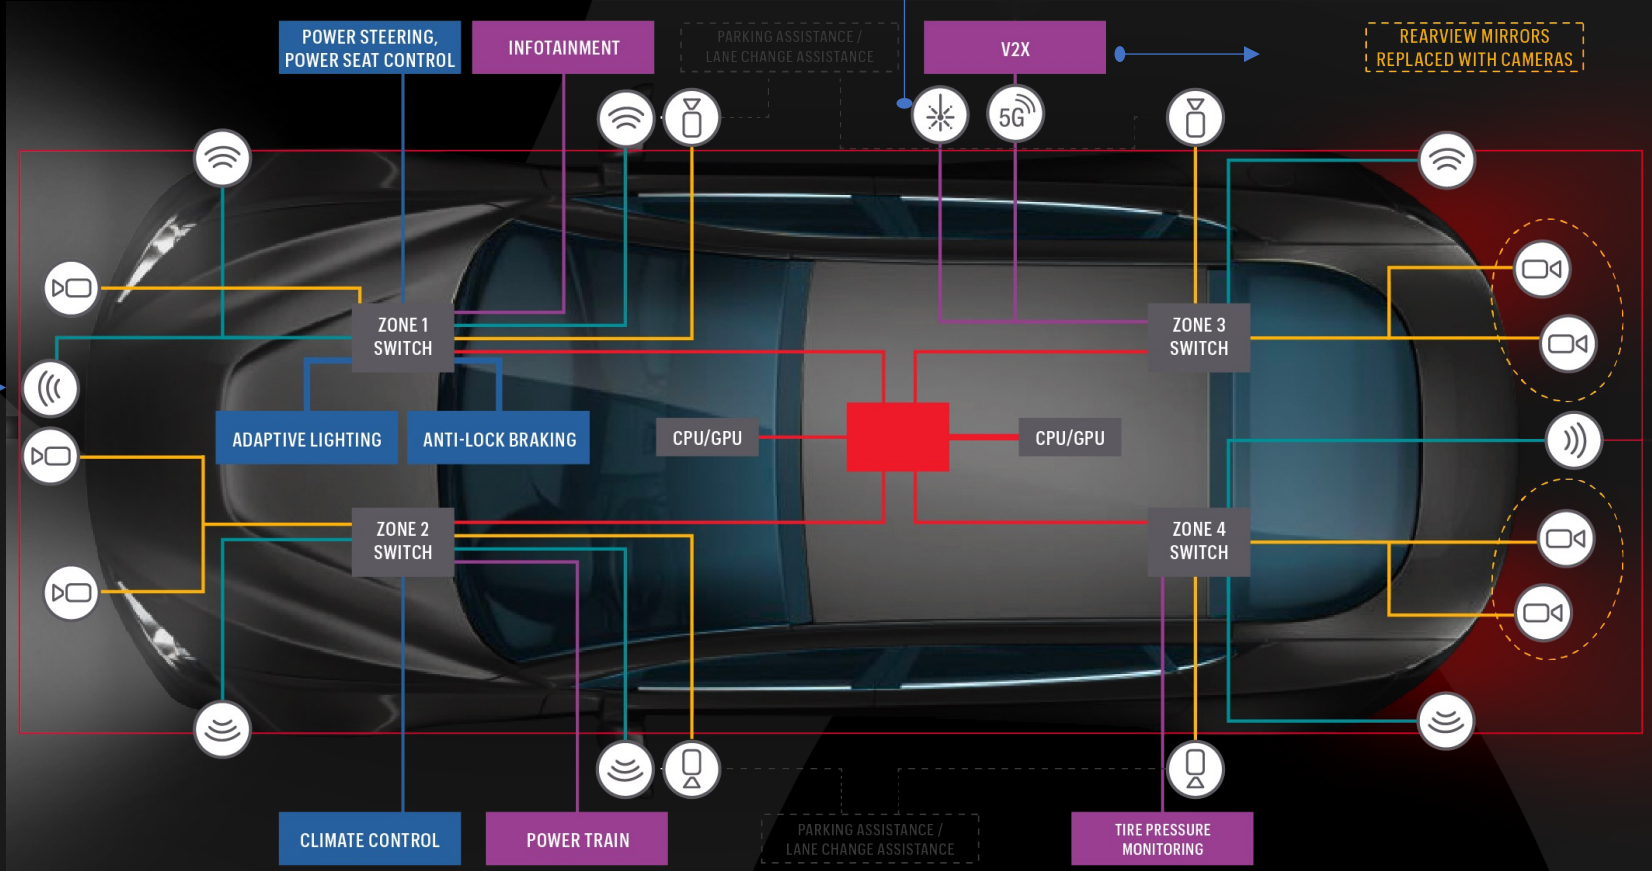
POWER STEERING, POWER SEAT CONTROL

INFOTAINMENT

PARKING ASSISTANCE / LANE CHANGE ASSISTANCE

V2X

REARVIEW MIRRORS REPLACED WITH CAMERAS

5G

ZONE 1 SWITCH

ZONE 3 SWITCH

ADAPTIVE LIGHTING

ANTI-LOCK BRAKING

CPU/GPU

CPU/GPU

ZONE 2 SWITCH

ZONE 4 SWITCH

CLIMATE CONTROL

POWER TRAIN

PARKING ASSISTANCE / LANE CHANGE ASSISTANCE

TIRE PRESSURE MONITORING